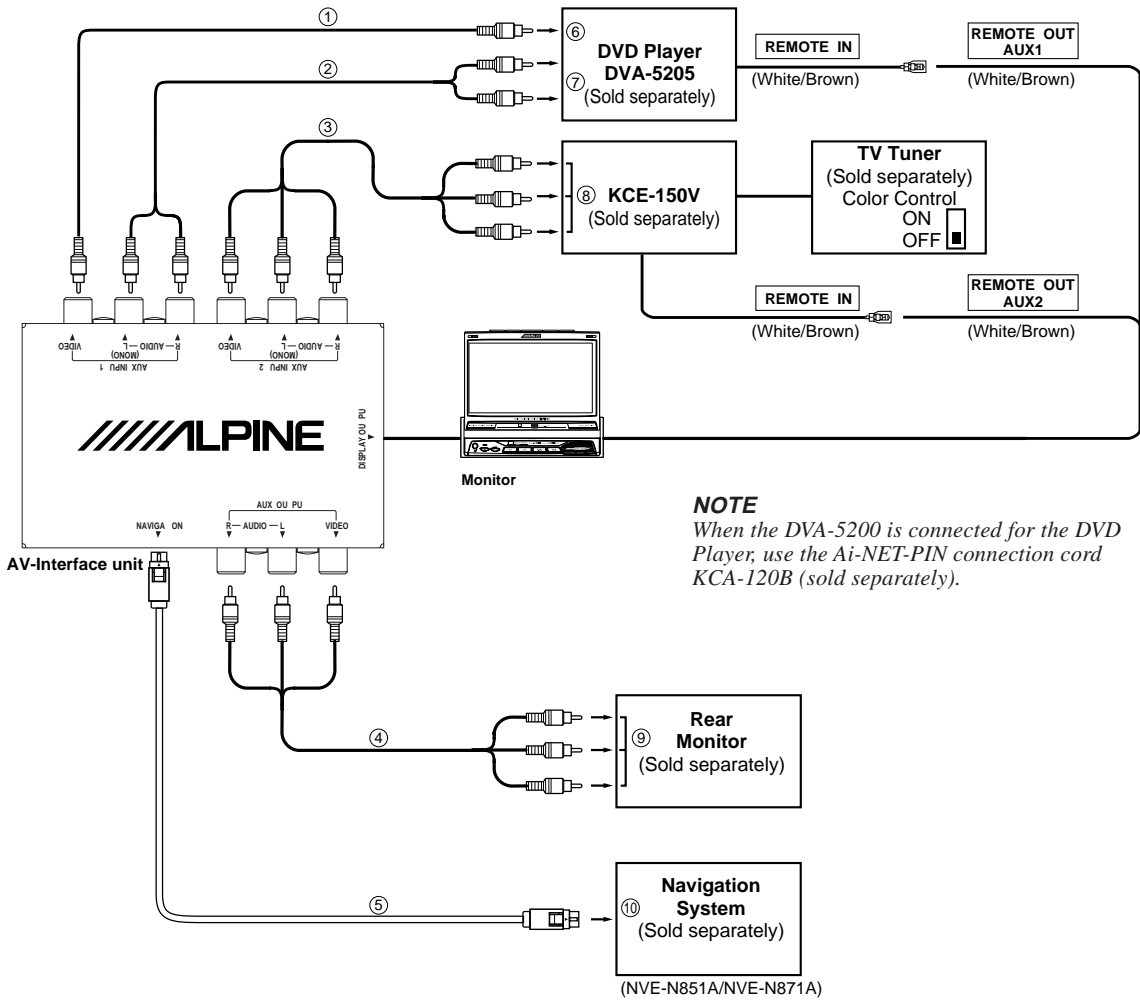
①

②

③

⑥ DVD Player DVA-5205 ⑦ (Sold separately)

REMOTE IN

(White/Brown)

REMOTE OUT AUX1

(White/Brown)

⑧ KCE-150V (Sold separately)

TV Tuner (Sold separately) Color Control ON OFF

REMOTE IN

(White/Brown)

REMOTE OUT AUX2

(White/Brown)

VIDEO

R — AUDIO — L (MONO)

AUX INPU 1

VIDEO

R — AUDIO — L (MONO)

AUX INPU 2

DISPLAY OU PU

//////ALPINE

Monitor

AUX OU PU

NAVIGA ON

R — AUDIO — L

VIDEO

AV-Interface unit

NOTE

When the DVA-5200 is connected for the DVD Player, use the Ai-NET-PIN connection cord KCA-120B (sold separately).

④

⑨ Rear Monitor (Sold separately)

⑤

⑩ Navigation System (Sold separately)

(NVE-N851A/NVE-N871A)